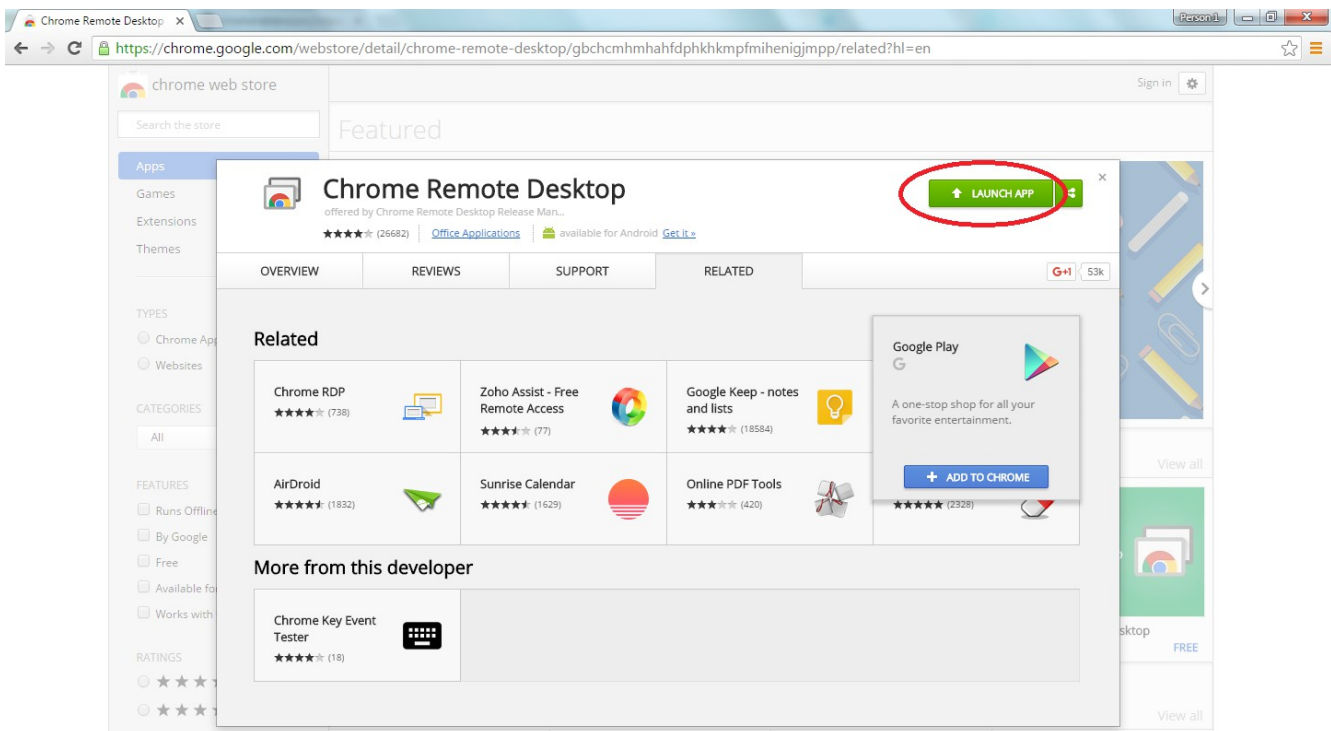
Chrome Remote Desktop ×

Person 1

https://chrome.google.com/webstore/detail/chrome-remote-desktop/gbchcmhmhahfdphkhkmpfmihenigjmpp/related?hl=en

chrome web store

Sign in

Search the store

Featured

Apps
Games
Extensions
Themes

TYPES
Chrome App
Websites

CATEGORIES
All

FEATURES
Runs Offline
By Google
Free
Available fo
Works with

RATINGS

Chrome Remote Desktop
offered by Chrome Remote Desktop Release Man...
★★★★ (26682) Office Applications available for Android Get it »

LAUNCH APP

×

OVERVIEW | REVIEWS | SUPPORT | RELATED

G+1 53k

Related

Chrome RDP
★★★★ (738)

Zoho Assist - Free Remote Access
★★★★ (77)

Google Keep - notes and lists
★★★★ (18584)

Google Play
G
A one-stop shop for all your favorite entertainment.
ADD TO CHROME

AirDroid
★★★★★ (1832)

Sunrise Calendar
★★★★★ (1629)

Online PDF Tools
★★★ (420)

★★★★★ (2328)

More from this developer

Chrome Key Event Tester
★★★★ (18)

View all

sktop
FREE

View all